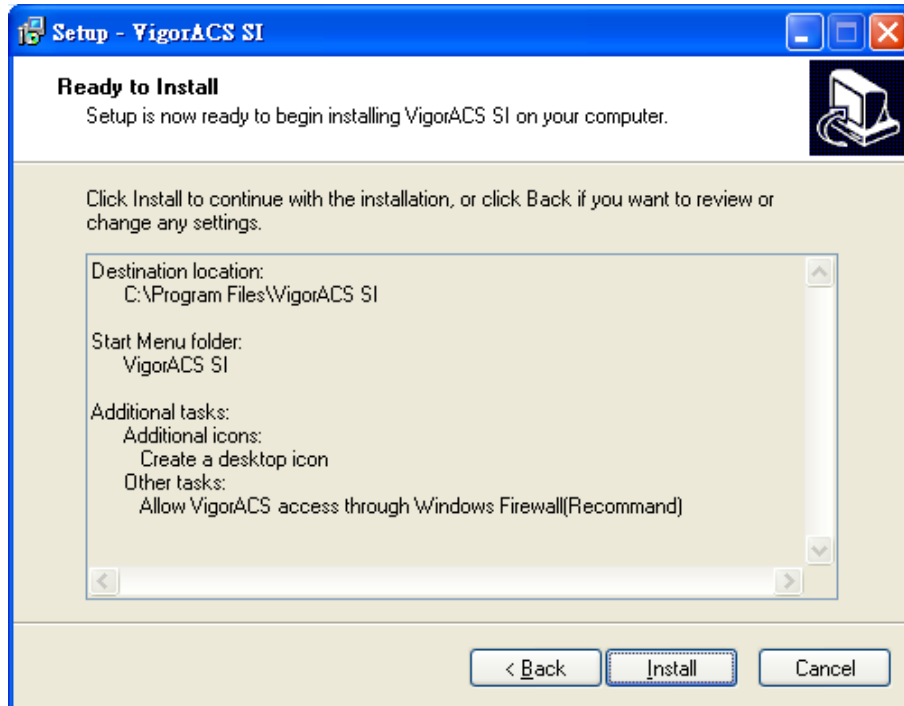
Setup - VigorACS SI

Ready to Install

Setup is now ready to begin installing VigorACS SI on your computer.

Click Install to continue with the installation, or click Back if you want to review or change any settings.

Destination location:
C:\Program Files\VigorACS SI

Start Menu folder:
VigorACS SI

Additional tasks:
Additional icons:
Create a desktop icon
Other tasks:
Allow VigorACS access through Windows Firewall(Recommand)

< Back

Install

Cancel